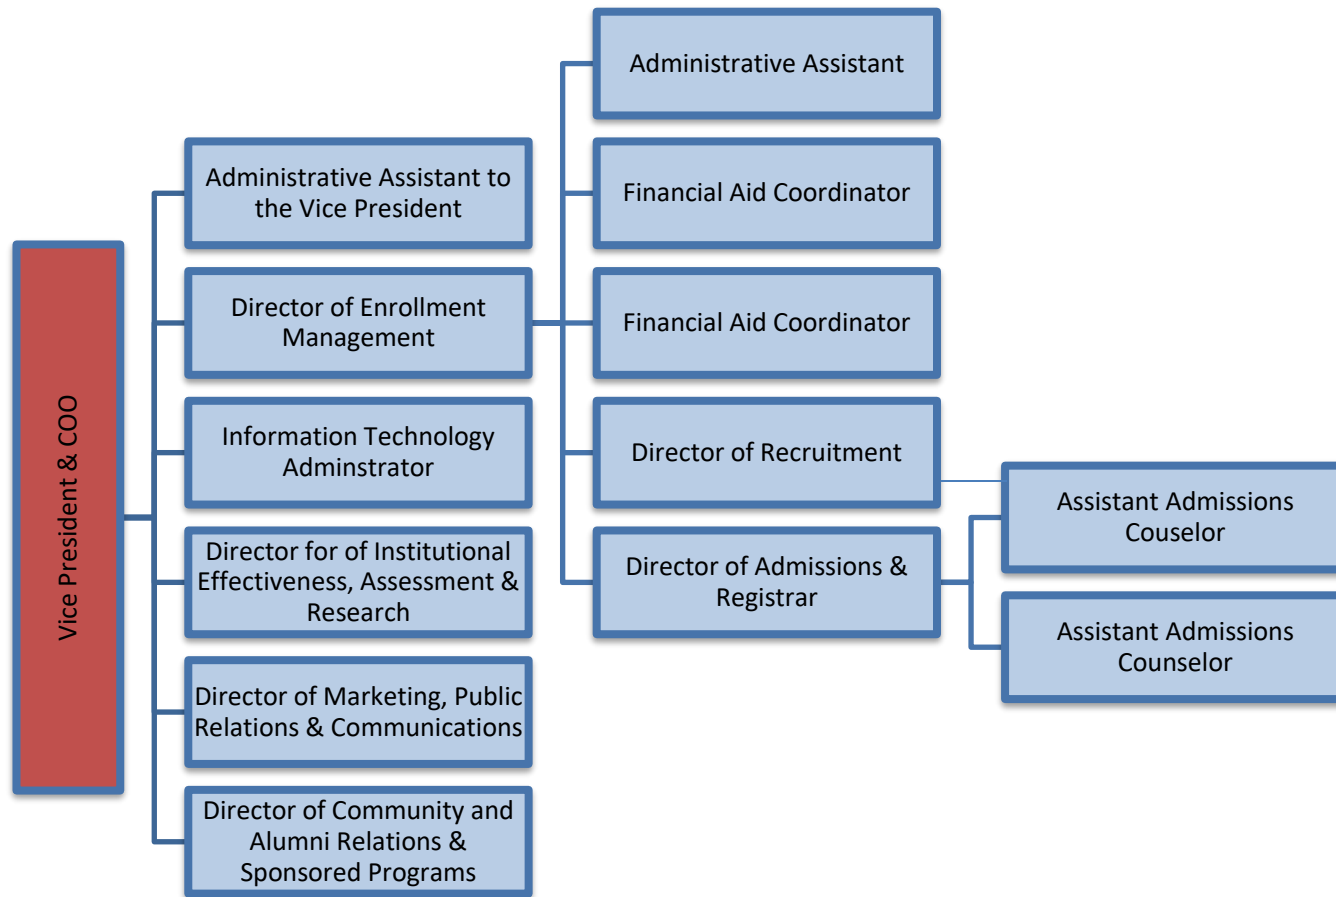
Vice President & COO

Administrative Assistant to the Vice President

Director of Enrollment Management

Information Technology Adminstrator

Director for of Institutional Effectiveness, Assessment & Research

Director of Marketing, Public Relations & Communications

Director of Community and Alumni Relations & Sponsored Programs

Administrative Assistant

Financial Aid Coordinator

Financial Aid Coordinator

Director of Recruitment

Director of Admissions & Registrar

Assistant Admissions Couselor

Assistant Admissions Counselor